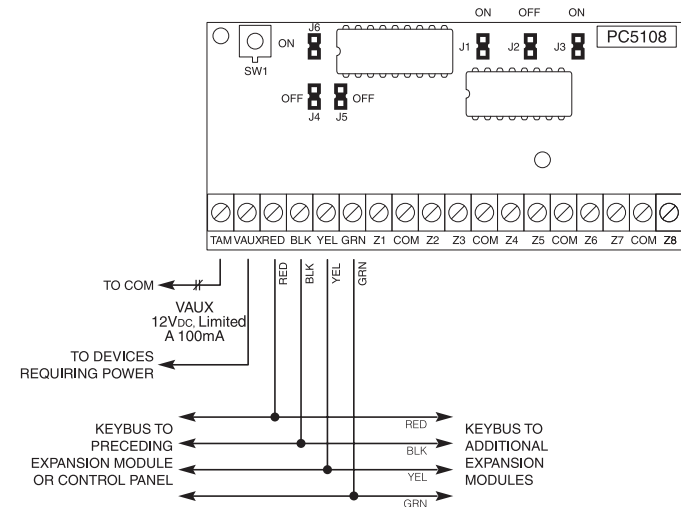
ON OFF ON

PC5108

J6 ON

SW1

J1 J2 J3

OFF J4 J5 OFF

TAM VAUX RED BLK YEL GRN Z1 COM Z2 Z3 COM Z4 Z5 COM Z6 Z7 COM Z8

RED BLK YEL GRN

TO COM

VAUX
12VDC, Limited
A 100mA

TO DEVICES
REQUIRING POWER

KEYBUS TO
PRECEDING
EXPANSION MODULE
OR CONTROL PANEL

RED
BLK
YEL
GRN

KEYBUS TO
ADDITIONAL
EXPANSION
MODULES